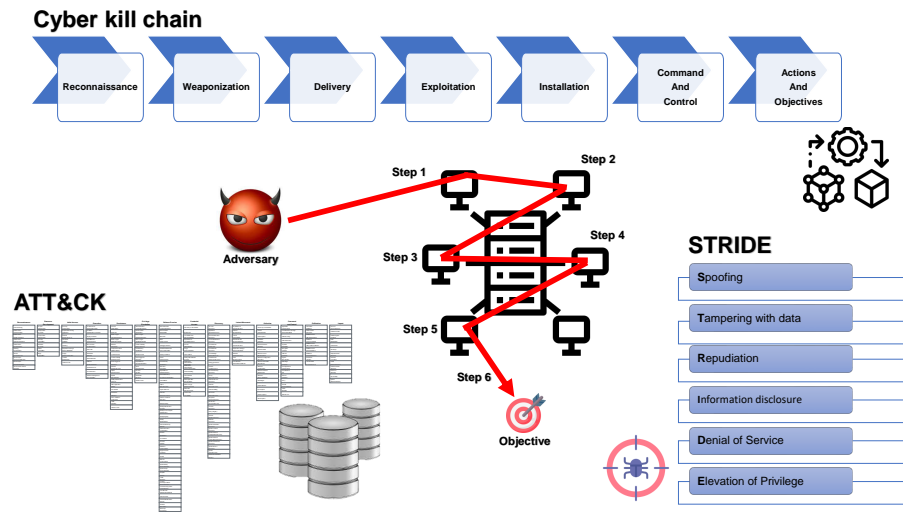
Cyber kill chain

Reconnaissance

Weaponization

Delivery

Exploitation

Installation

Command And Control

Actions And Objectives

Adversary

Step 1

Step 2

Step 3

Step 4

Step 5

Step 6

Objective

ATT&CK

STRIDE

Spoofing

Tampering with data

Repudiation

Information disclosure

Denial of Service

Elevation of Privilege